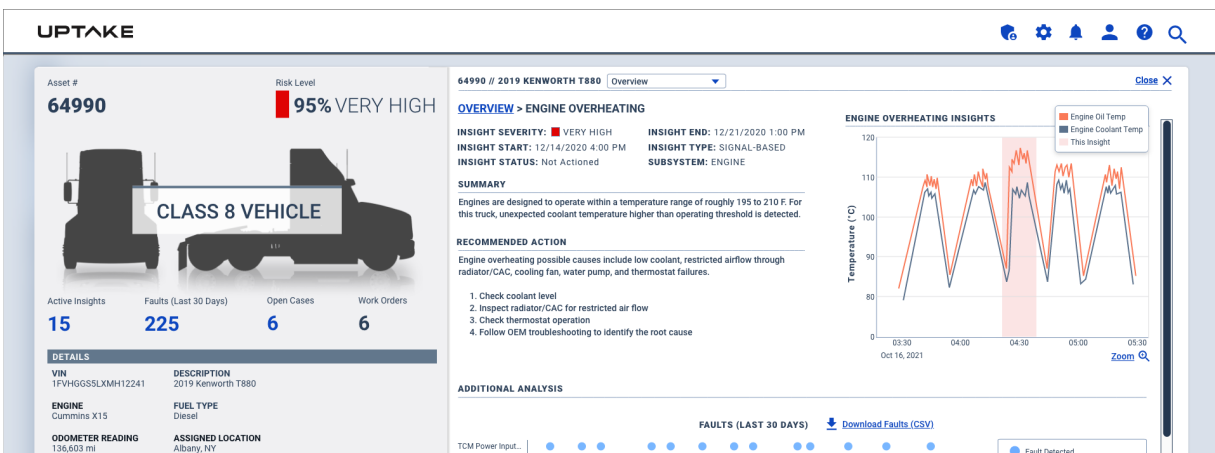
UPTAKE

Asset #
64990

Risk Level
95% VERY HIGH

CLASS 8 VEHICLE

Active Insights
15

Faults (Last 30 Days)
225

Open Cases
6

Work Orders
6

DETAILS

VIN
1FVHGGS5LXMH12241

DESCRIPTION
2019 Kenworth T880

ENGINE
Cummins X15

FUEL TYPE
Diesel

ODOMETER READING
136,603 mi

ASSIGNED LOCATION
Albany, NY

64990 // 2019 KENWORTH T880 Overview

Close

OVERVIEW > ENGINE OVERHEATING

INSIGHT SEVERITY: VERY HIGH
INSIGHT START: 12/14/2020 4:00 PM
INSIGHT STATUS: Not Actioned
INSIGHT END: 12/21/2020 1:00 PM
INSIGHT TYPE: SIGNAL-BASED
SUBSYSTEM: ENGINE

SUMMARY

Engines are designed to operate within a temperature range of roughly 195 to 210 F. For this truck, unexpected coolant temperature higher than operating threshold is detected.

RECOMMENDED ACTION

Engine overheating possible causes include low coolant, restricted airflow through radiator/CAC, cooling fan, water pump, and thermostat failures.

1. Check coolant level
2. Inspect radiator/CAC for restricted air flow
3. Check thermostat operation
4. Follow OEM troubleshooting to identify the root cause

ENGINE OVERHEATING INSIGHTS

Engine Oil Temp
Engine Coolant Temp
This Insight

120
110
100
90
80
0
Temperature (°C)
03:30
04:00
04:30
05:00
05:30
Oct 16, 2021
Zoom

ADDITIONAL ANALYSIS

FAULTS (LAST 30 DAYS)
Download Faults (CSV)

TCM Power Input...

Fault Detected